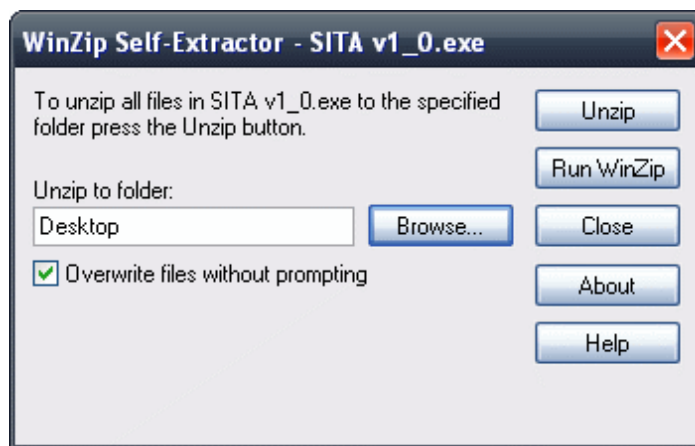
WinZip Self-Extractor - SITA v1_0.exe

To unzip all files in SITA v1_0.exe to the specified folder press the Unzip button.

Unzip to folder:

Desktop

Browse...

Overwrite files without prompting

Unzip

Run WinZip

Close

About

Help